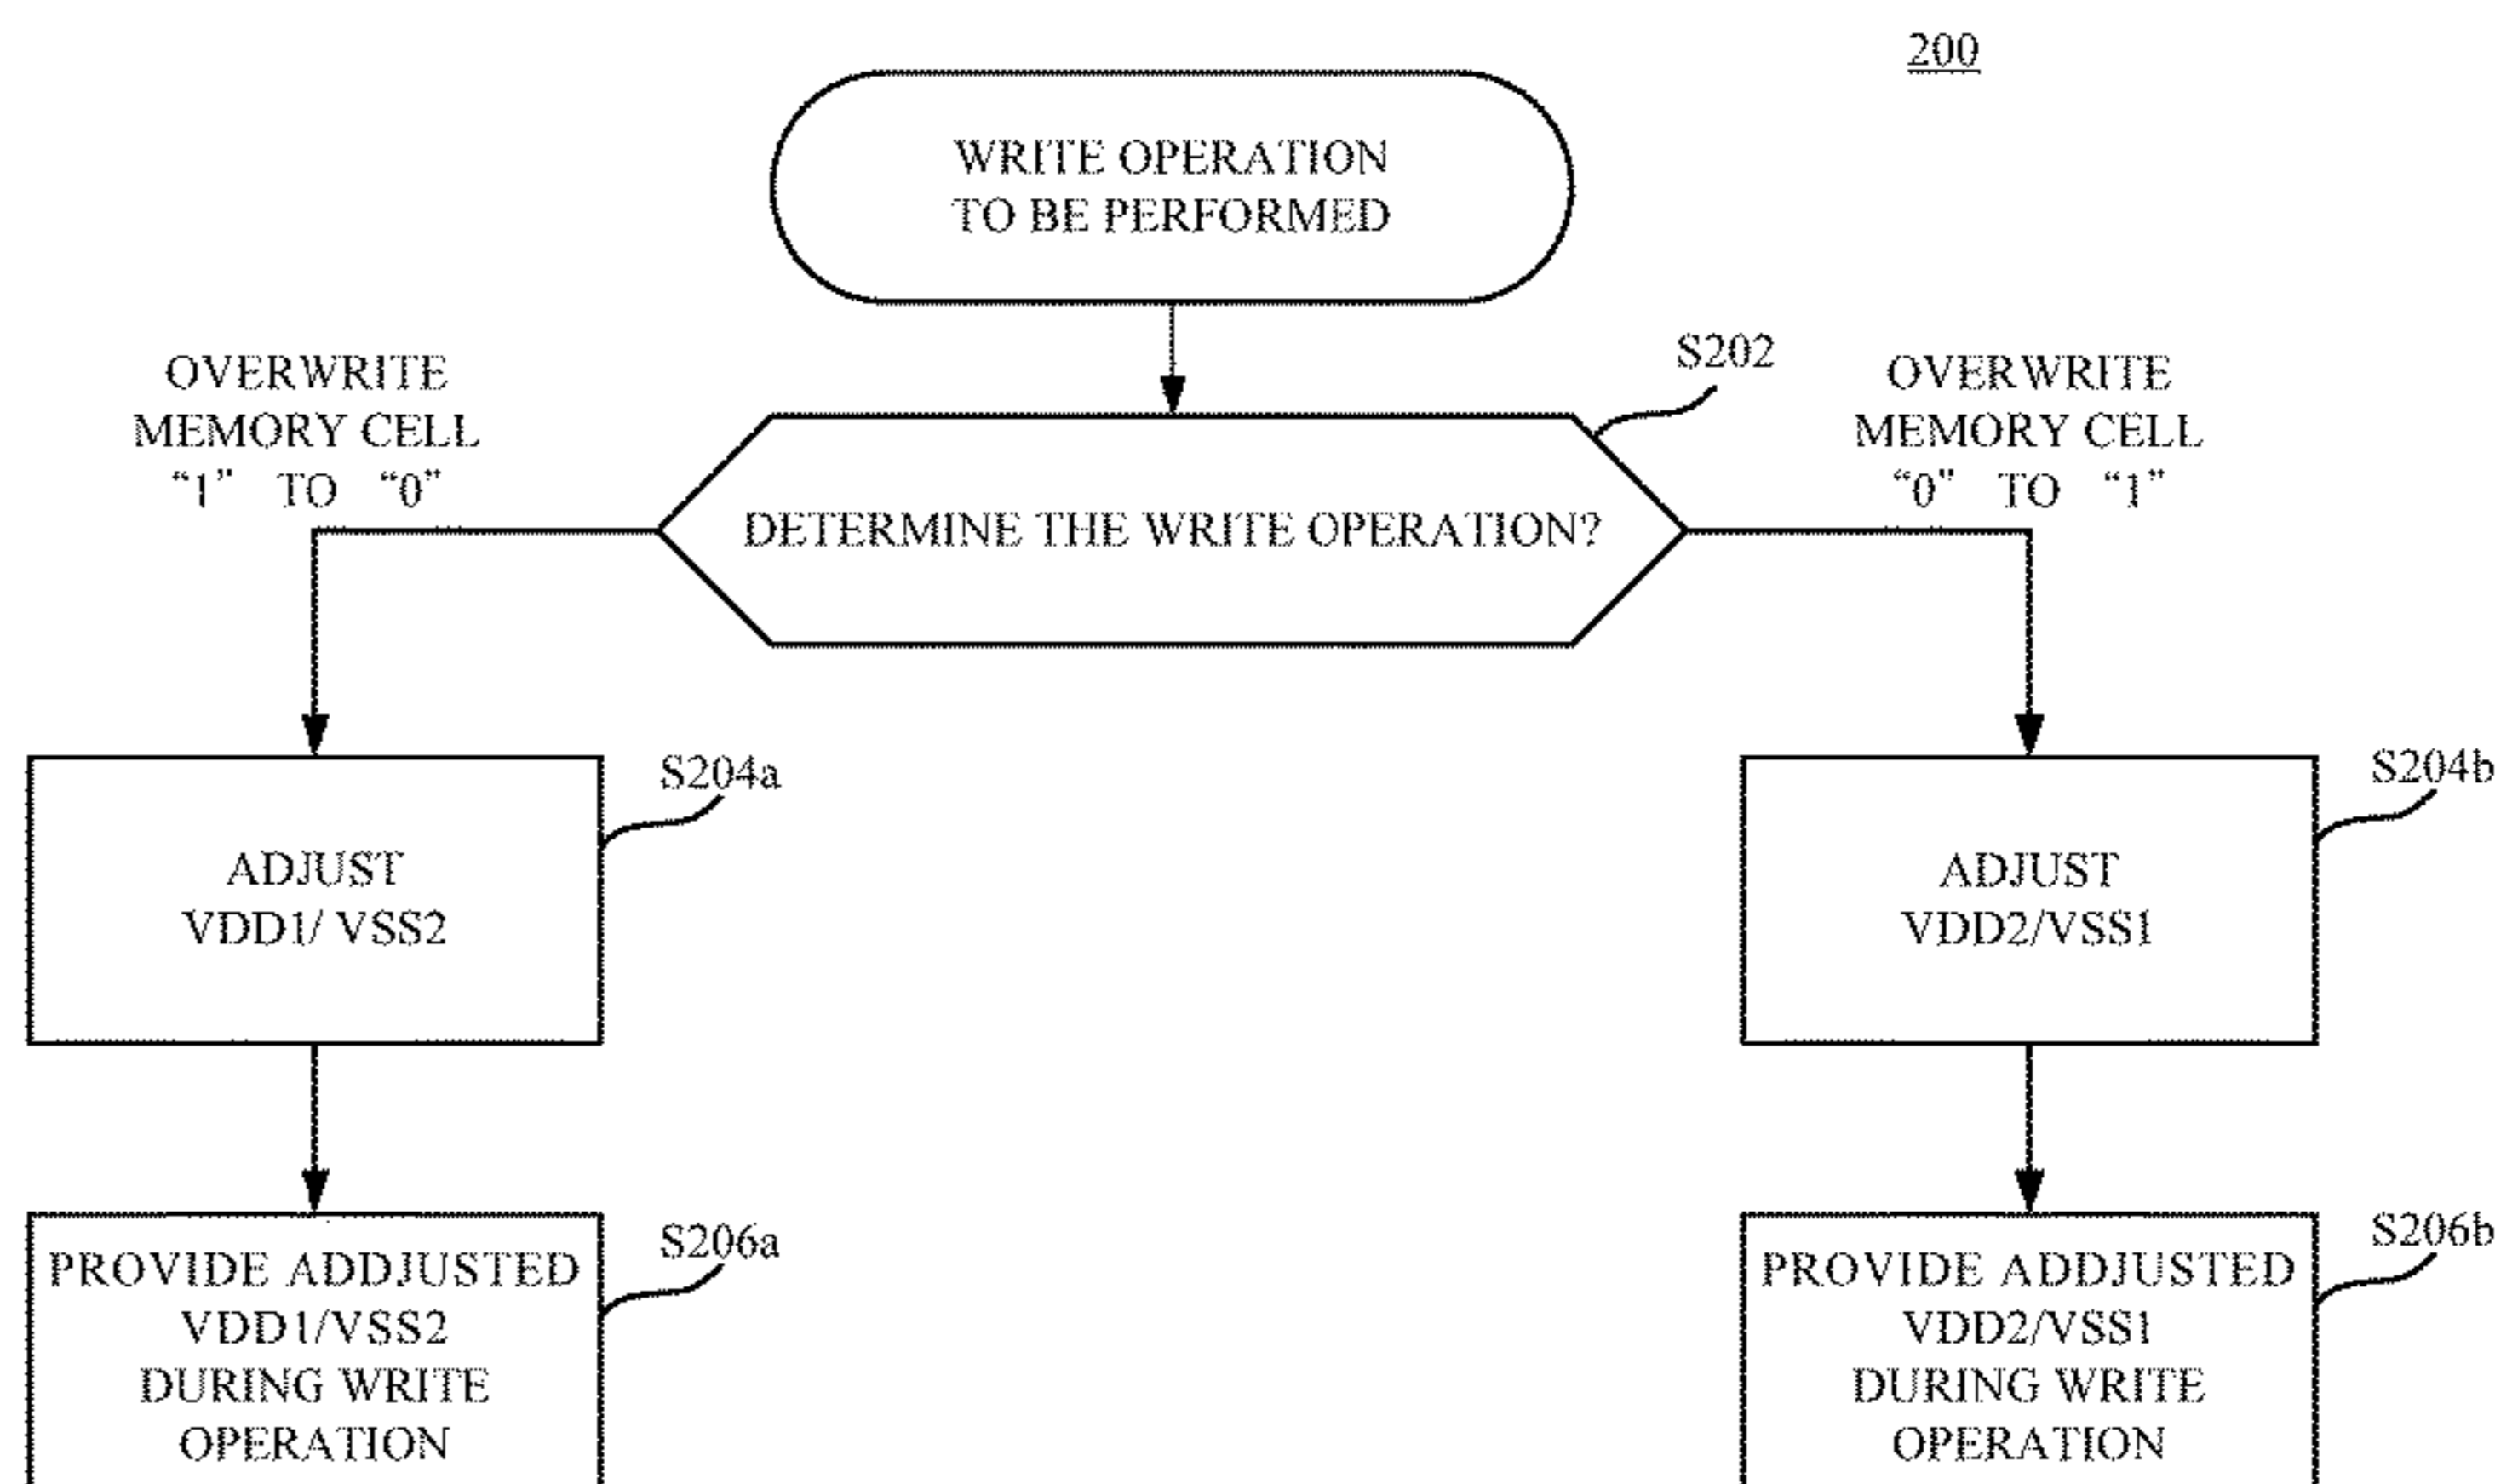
200

WRITE OPERATION TO BE PERFORMED

S202

OVERWRITE MEMORY CELL “1” TO “0”

DETERMINE THE WRITE OPERATION?

OVERWRITE MEMORY CELL “0” TO “1”

ADJUST VDD1/ VSS2

S204a

ADJUST VDD2/VSS1

S204b

PROVIDE ADDJUSTED VDD1/VSS2 DURING WRITE OPERATION

S206a

PROVIDE ADDJUSTED VDD2/VSS1 DURING WRITE OPERATION

S206b